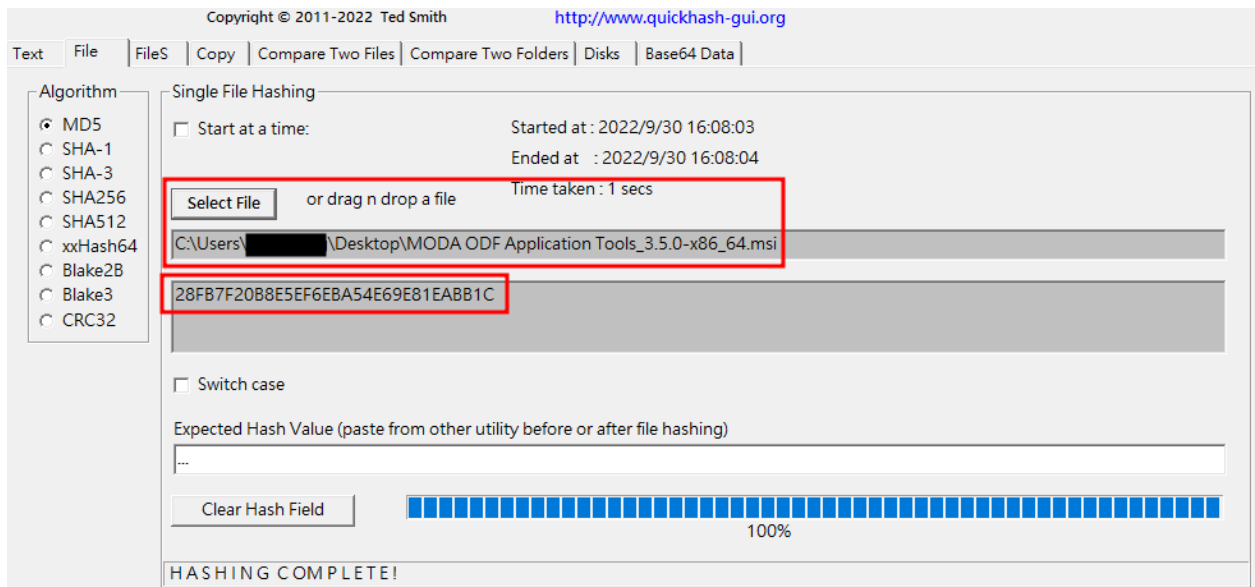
Copyright © 2011-2022 Ted Smith http://www.quickhash-gui.org

Text | File | FileS | Copy | Compare Two Files | Compare Two Folders | Disks | Base64 Data

Algorithm
MD5
SHA-1
SHA-3
SHA256
SHA512
xxHash64
Blake2B
Blake3
CRC32

Single File Hashing

Start at a time:

Started at : 2022/9/30 16:08:03
Ended at : 2022/9/30 16:08:04
Time taken : 1 secs

Select File

or drag n drop a file

C:\Users\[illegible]\Desktop\MODA ODF Application Tools_3.5.0-x86_64.msi

28FB7F20B8E5EF6EBA54E69E81EABB1C

Switch case

Expected Hash Value (paste from other utility before or after file hashing)

...

Clear Hash Field

100%

HASHING COMPLETE!